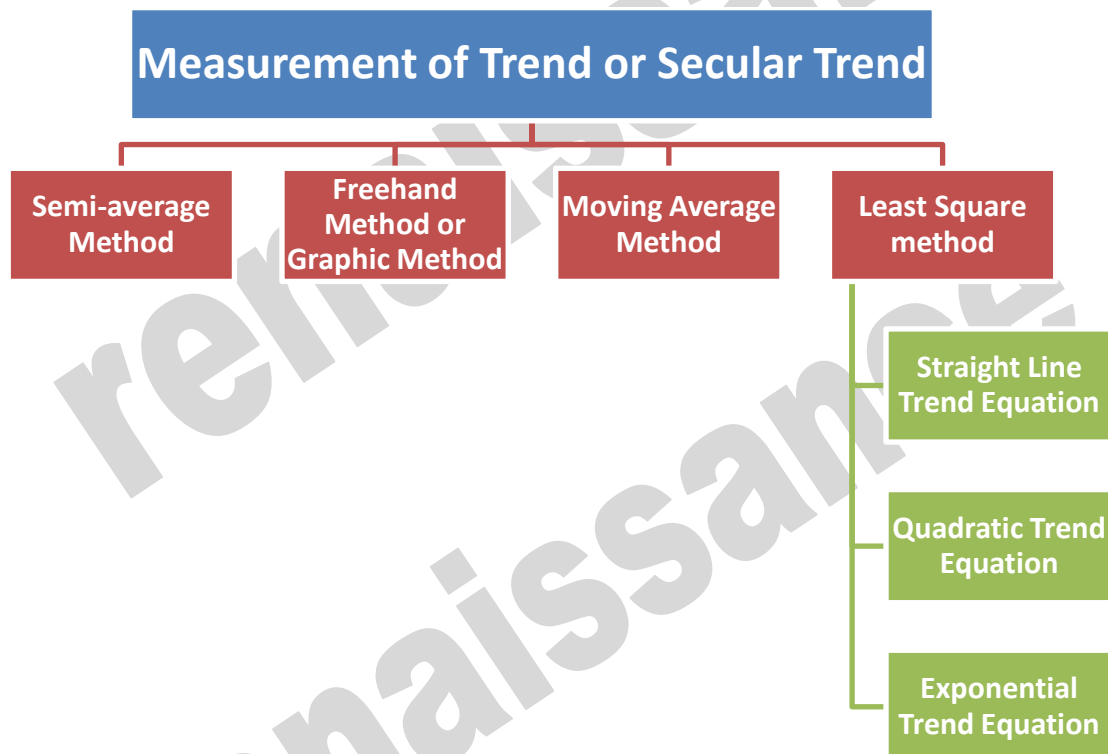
Measurement of Trend or Secular Trend

Semi-average Method

Freehand Method or Graphic Method

Moving Average Method

Least Square method

Straight Line Trend Equation

Quadratic Trend Equation

Exponential Trend Equation

renaissance